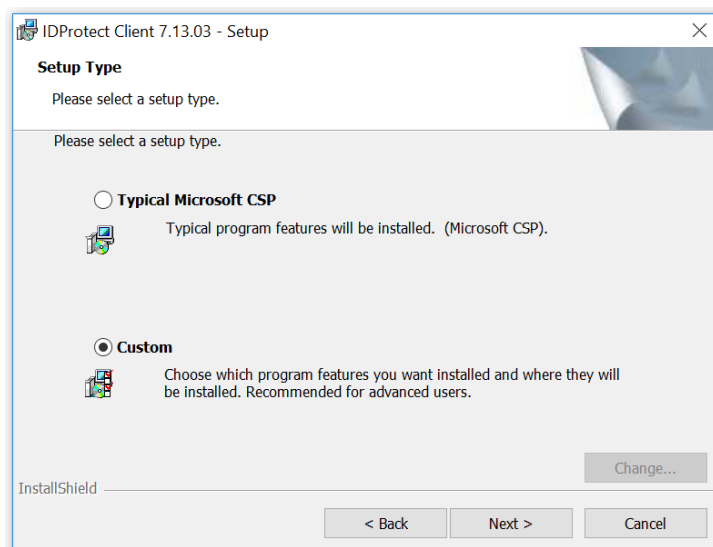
IDProtect Client 7.13.03 - Setup

Setup Type

Please select a setup type.

Please select a setup type.

Typical Microsoft CSP

Typical program features will be installed. (Microsoft CSP).

Custom

Choose which program features you want installed and where they will be installed. Recommended for advanced users.

Change...

InstallShield

< Back

Next >

Cancel